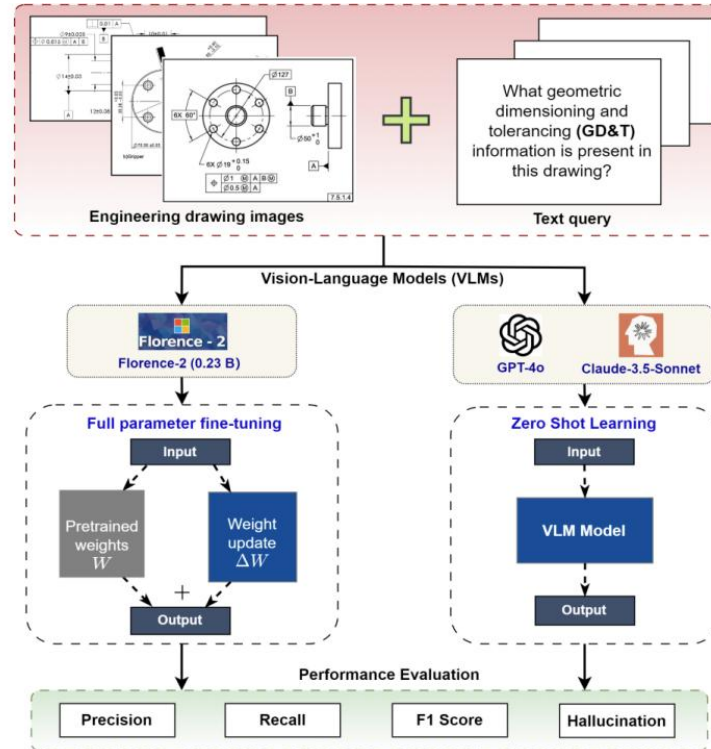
Ø127

6X 60°

B

Ø50

A

6X Ø19

Ø1 M A B M

Ø0.5 M A

7.8.1.4

Engineering drawing images

What geometric dimensioning and tolerancing **(GD&T)** information is present in this drawing?

Text query

Vision-Language Models (VLMs)

Florence - 2

Florence-2 (0.23 B)

GPT-4o

Claude-3.5-Sonnet

Full parameter fine-tuning

Input

Pretrained weights $W$

Weight update $\Delta W$

+

Output

Zero Shot Learning

Input

VLM Model

Output

Performance Evaluation

Precision

Recall

F1 Score

Hallucination